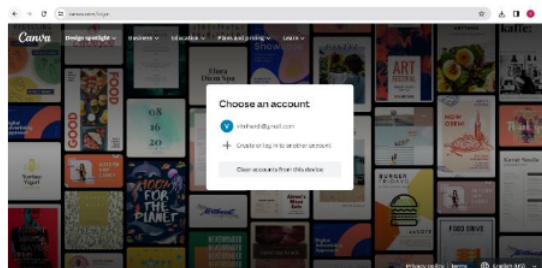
canva.com/login

Canva Design spotlight Business Education Plans and pricing Learn

Choose an account

V vlethard@gmail.com

+ Create or log in to another account

Clear accounts from this device

FOOD

GOOD

ART

NOW OPEN

FOR THE PLANET

BURGER

FOOD DRIVE

Privacy policy Terms English (US)